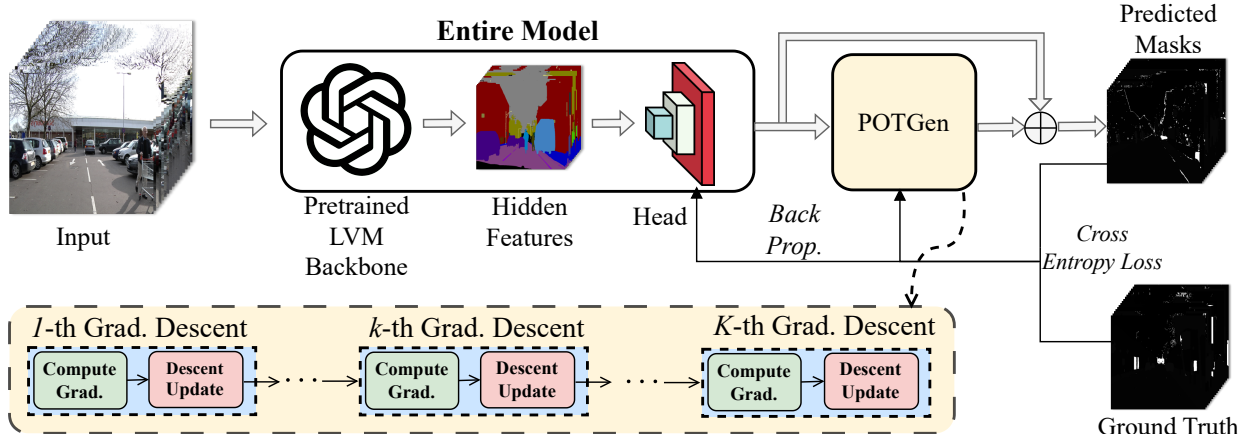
Entire Model

Input

Pretrained LVM Backbone

Hidden Features

Head

POTGen

Predicted Masks

Back Prop.

Cross Entropy Loss

Ground Truth

1-th Grad. Descent

Compute Grad.

Descent Update

k-th Grad. Descent

Compute Grad.

Descent Update

K-th Grad. Descent

Compute Grad.

Descent Update